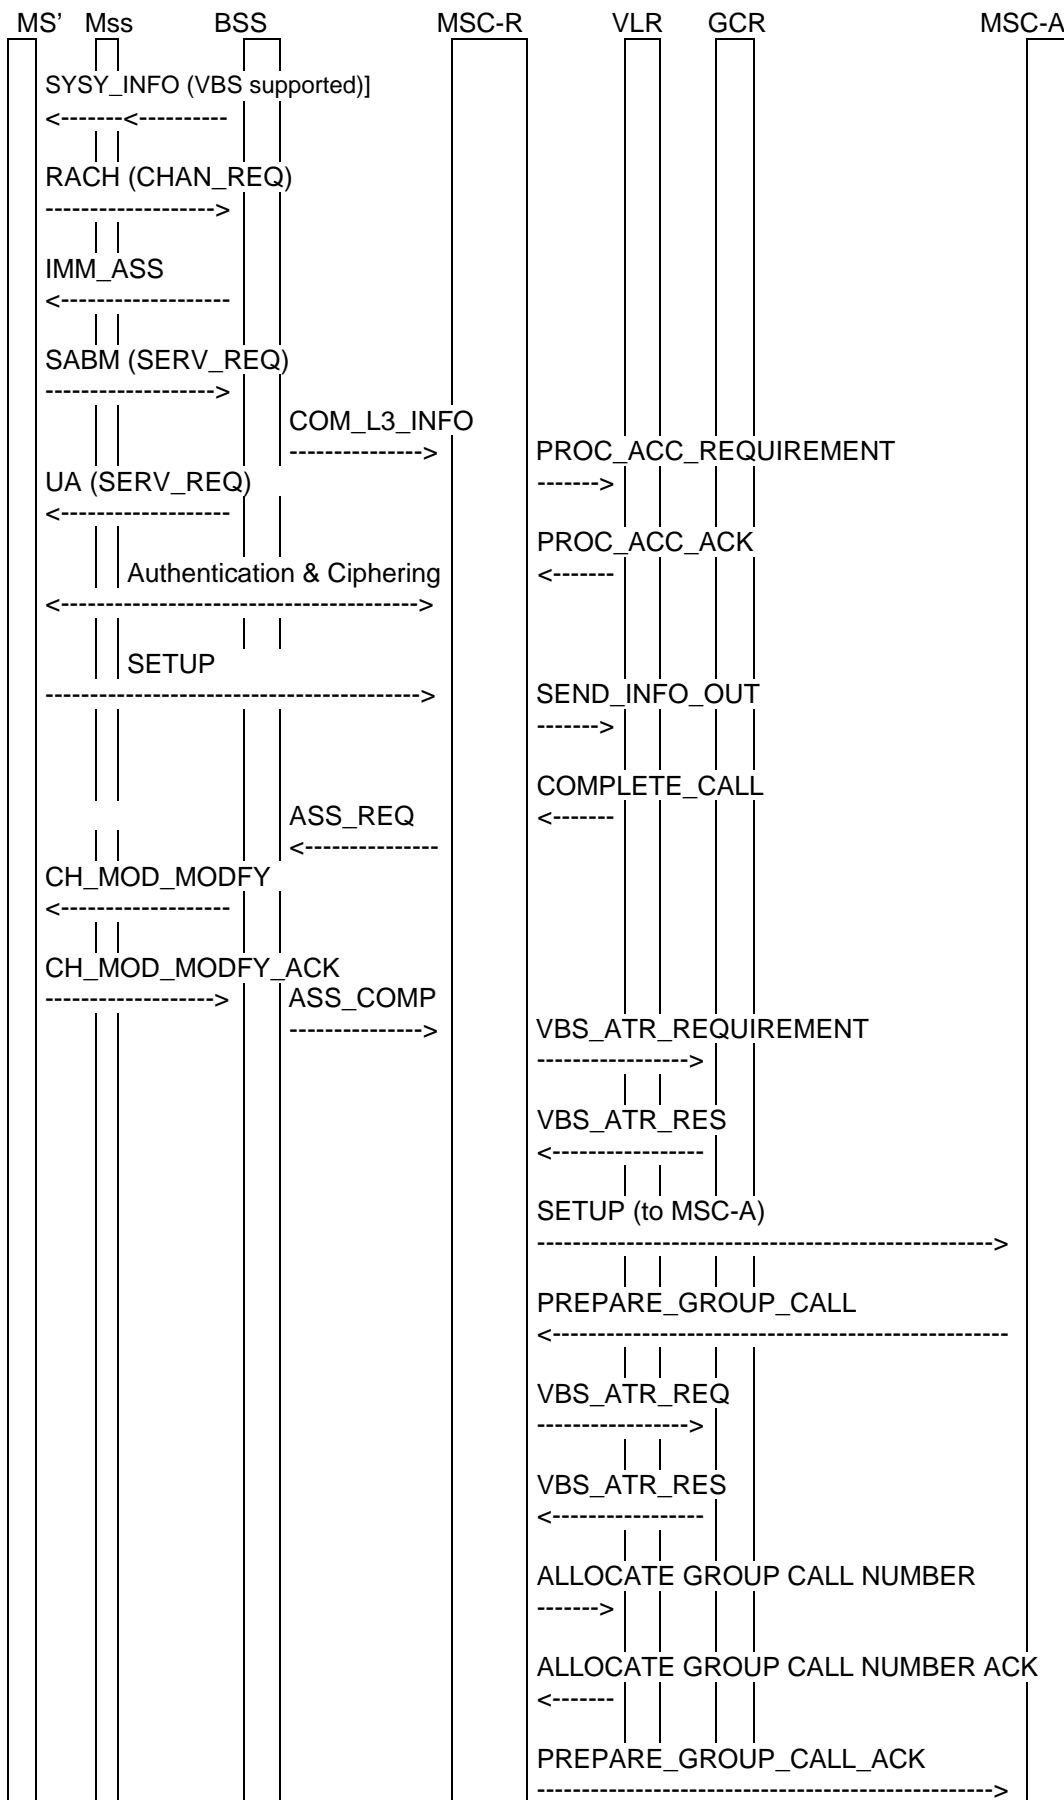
MS' Mss BSS MSC-R VLR GCR MSC-A

SYSY_INFO (VBS supported)]
<-------<----------

RACH (CHAN_REQ)
------------------>

IMM_ASS
<------------------

SABM (SERV_REQ)
------------------>

COM_L3_INFO
-------------->

PROC_ACC_REQUIREMENT
------->

UA (SERV_REQ)
<------------------

PROC_ACC_ACK
<-------

Authentication & Ciphering
<-------------------------------------->

SETUP
---------------------------------------->

SEND_INFO_OUT
------->

COMPLETE_CALL
<-------

ASS_REQ
<---------------

CH_MOD_MODFY
<------------------

CH_MOD_MODFY_ACK
------------------>

ASS_COMP
-------------->

VBS_ATR_REQUIREMENT
---------------->

VBS_ATR_RES
<----------------

SETUP (to MSC-A)
------------------------------------------------>

PREPARE_GROUP_CALL
<------------------------------------------------

VBS_ATR_REQ
---------------->

VBS_ATR_RES
<----------------

ALLOCATE GROUP CALL NUMBER
------->

ALLOCATE GROUP CALL NUMBER ACK
<-------

PREPARE_GROUP_CALL_ACK
------------------------------------------------>